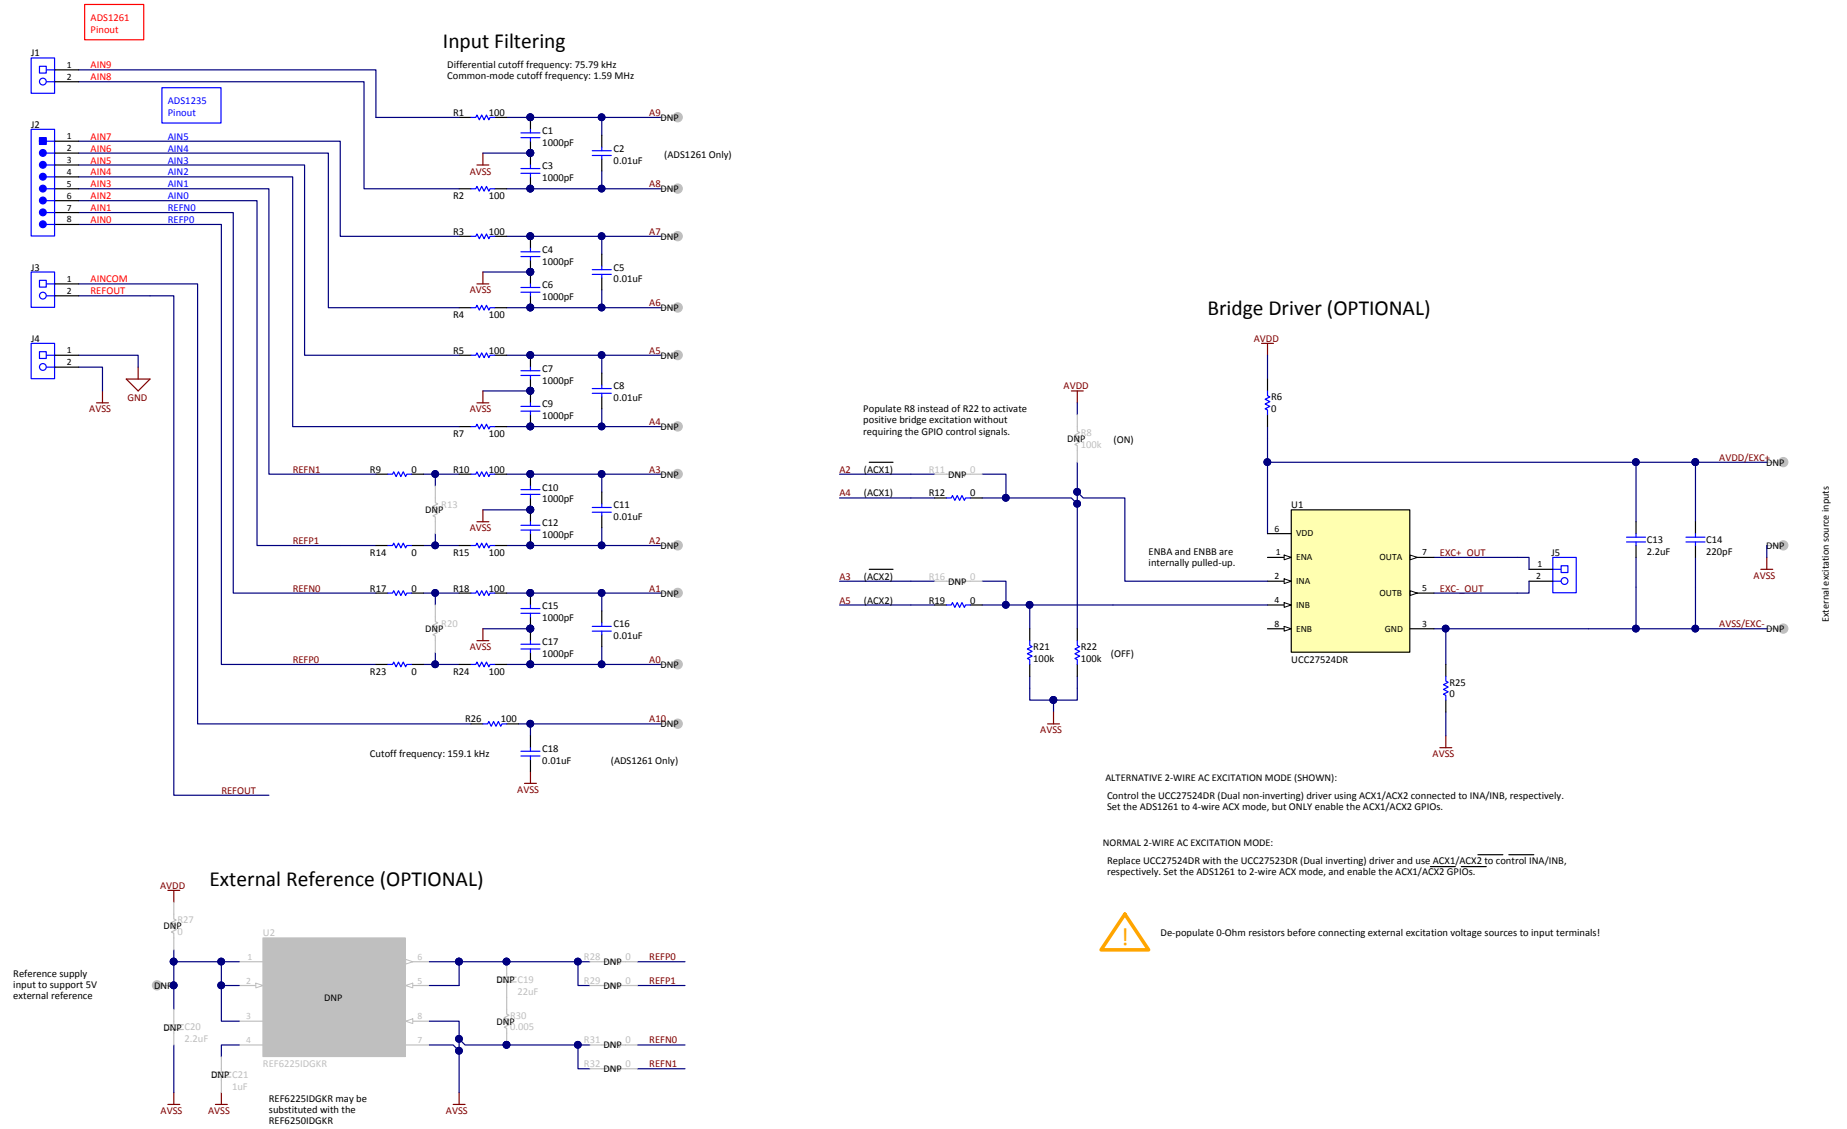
ADS1261 Pinout

Input Filtering
Differential cutoff frequency: 75.79 kHz
Common-mode cutoff frequency: 1.59 MHz

J1
1 AIN9
2 AIN8

ADS1235 Pinout

J2
1 AIN7 AIN5
2 AIN6 AIN4
3 AIN5 AIN3
4 AIN4 AIN2
5 AIN3 AIN1
6 AIN2 AIN0
7 AIN1 REFN0
8 AIN0 REFP0

J3
1 AINCOM
2 REFOUT

J4
1
2
AVSS
GND

R1 100
C1 1000pF
C2 0.01uF
A9 DNP
(ADS1261 Only)
AVSS
C3 1000pF
R2 100
A8 DNP

R3 100
C4 1000pF
C5 0.01uF
A7 DNP
AVSS
C6 1000pF
R4 100
A6 DNP

R5 100
C7 1000pF
C8 0.01uF
A5 DNP
AVSS
C9 1000pF
R7 100
A4 DNP

REFN1
R9 0
R10 100
C10 1000pF
C11 0.01uF
A3 DNP
DNP R13
AVSS
C12 1000pF
REFP1
R14 0
R15 100
A2 DNP

REFN0
R17 0
R18 100
C15 1000pF
C16 0.01uF
A1 DNP
DNP R20
AVSS
C17 1000pF
REFP0
R23 0
R24 100
A0 DNP

R26 100
A10 DNP
Cutoff frequency: 159.1 kHz
C18 0.01uF
(ADS1261 Only)
AVSS
REFOUT

Bridge Driver (OPTIONAL)
AVDD
R6 0
AVDD
Populate R8 instead of R22 to activate positive bridge excitation without requiring the GPIO control signals.
DNP R8 100k (ON)
A2 (ACX1) R11 DNP 0
A4 (ACX1) R12 0
ENBA and ENBB are internally pulled-up.
A3 (ACX2) R16 DNP 0
A5 (ACX2) R19 0
R21 100k
R22 100k (OFF)
AVSS
U1
6 VDD
1 ENA
2 INA
4 INB
8 ENB
OUTA 7 EXC+_OUT
OUTB 5 EXC-_OUT
GND 3
UCC27524DR
J5
1
2
R25 0
AVSS
AVDD/EXC+ DNP
C13 2.2uF
C14 220pF
DNP
AVSS
AVSS/EXC- DNP
External excitation source inputs

ALTERNATIVE 2-WIRE AC EXCITATION MODE (SHOWN):
Control the UCC27524DR (Dual non-inverting) driver using ACX1/ACX2 connected to INA/INB, respectively.
Set the ADS1261 to 4-wire ACX mode, but ONLY enable the ACX1/ACX2 GPIOs.

NORMAL 2-WIRE AC EXCITATION MODE:
Replace UCC27524DR with the UCC27523DR (Dual inverting) driver and use ACX1/ACX2 to control INA/INB, respectively. Set the ADS1261 to 2-wire ACX mode, and enable the ACX1/ACX2 GPIOs.

De-populate 0-Ohm resistors before connecting external excitation voltage sources to input terminals!

External Reference (OPTIONAL)
AVDD
DNP R27 0
Reference supply input to support 5V external reference
DNP
DNP C20 2.2uF
DNP C21 1uF
U2
1 2 3 4
DNP
REF6225IDGKR
6 5 8 7
DNP C19 22uF
DNP R30 0.005
R28 DNP 0 REFP0
R29 DNP 0 REFP1
R31 DNP 0 REFN0
R32 DNP 0 REFN1
AVSS AVSS AVSS
REF6225IDGKR may be substituted with the REF6250IDGKR